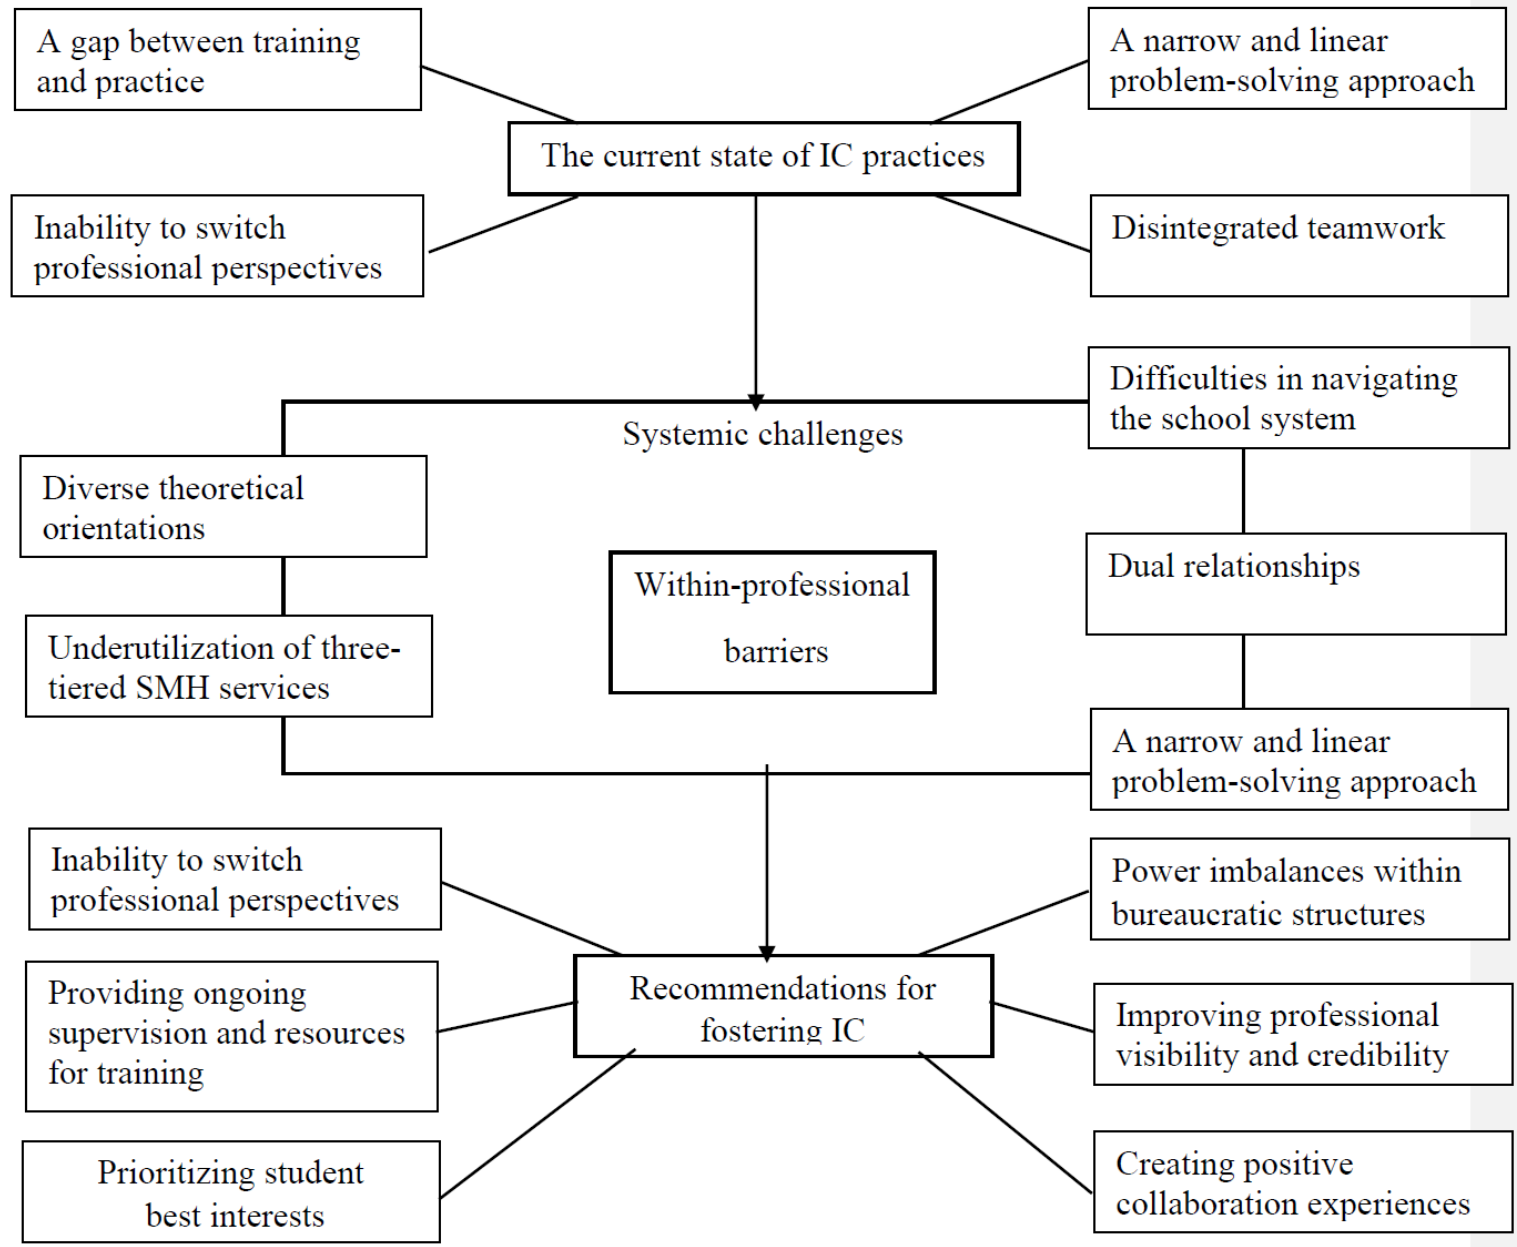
A gap between training and practice

A narrow and linear problem-solving approach

The current state of IC practices

Inability to switch professional perspectives

Disintegrated teamwork

Difficulties in navigating the school system

Systemic challenges

Diverse theoretical orientations

Within-professional barriers

Dual relationships

Underutilization of three-tiered SMH services

A narrow and linear problem-solving approach

Inability to switch professional perspectives

Power imbalances within bureaucratic structures

Recommendations for fostering IC

Providing ongoing supervision and resources for training

Improving professional visibility and credibility

Prioritizing student best interests

Creating positive collaboration experiences